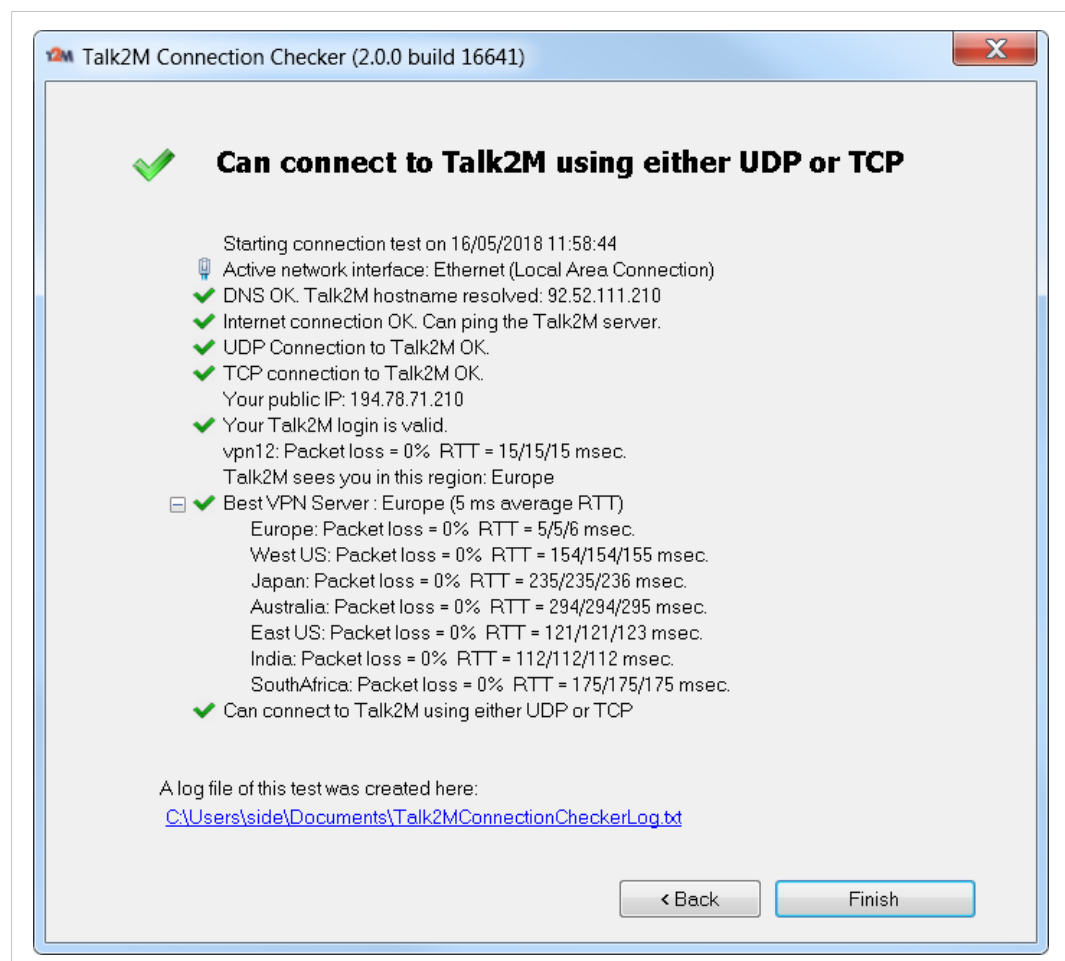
T2M Talk2M Connection Checker (2.0.0 build 16641)

X

Can connect to Talk2M using either UDP or TCP

Starting connection test on 16/05/2018 11:58:44
Active network interface: Ethernet (Local Area Connection)
DNS OK. Talk2M hostname resolved: 92.52.111.210
Internet connection OK. Can ping the Talk2M server.
UDP Connection to Talk2M OK.
TCP connection to Talk2M OK.
Your public IP: 194.78.71.210
Your Talk2M login is valid.
vpn12: Packet loss = 0% RTT = 15/15/15 msec.
Talk2M sees you in this region: Europe
Best VPN Server : Europe (5 ms average RTT)
Europe: Packet loss = 0% RTT = 5/5/6 msec.
West US: Packet loss = 0% RTT = 154/154/155 msec.
Japan: Packet loss = 0% RTT = 235/235/236 msec.
Australia: Packet loss = 0% RTT = 294/294/295 msec.
East US: Packet loss = 0% RTT = 121/121/123 msec.
India: Packet loss = 0% RTT = 112/112/112 msec.
SouthAfrica: Packet loss = 0% RTT = 175/175/175 msec.
Can connect to Talk2M using either UDP or TCP

A log file of this test was created here:
C:\Users\side\Documents\Talk2MConnectionCheckerLog.txt

< Back
Finish